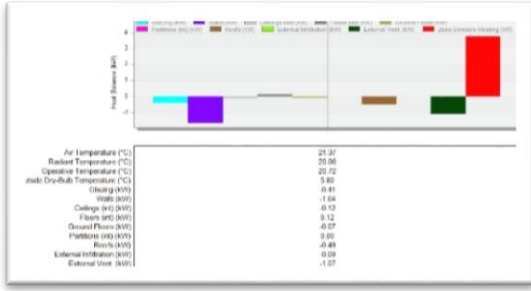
Glazing (kW) | Walls (kW) | Ceilings (int) (kW) | Floors (int) (kW) | Ground Floors (kW)
Partitions (int) (kW) | Roofs (kW) | External Infiltration (kW) | External Vent. (kW) | Zone Sensible Heating (kW)

Heat Balance (kW)

4
3
2
1
0
-1
-2

| | |
|---|---|
| Air Temperature (°C) | 21.37 |
| Radiant Temperature (°C) | 20.06 |
| Operative Temperature (°C) | 20.72 |
| Outside Dry-Bulb Temperature (°C) | 5.80 |
| Glazing (kW) | -0.61 |
| Walls (kW) | -1.64 |
| Ceilings (int) (kW) | -0.10 |
| Floors (int) (kW) | 0.12 |
| Ground Floors (kW) | -0.07 |
| Partitions (int) (kW) | 0.00 |
| Roofs (kW) | -0.49 |
| External Infiltration (kW) | -0.09 |
| External Vent. (kW) | -1.07 |